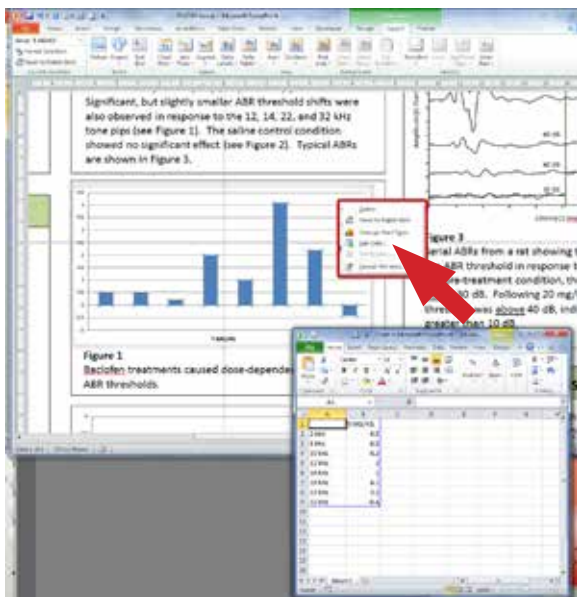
Significant, but slightly smaller ABR threshold shifts were also observed in response to the 12, 14, 22, and 32 kHz tone pips (see Figure 1). The saline control condition showed no significant effect (see Figure 2). Typical ABRs are shown in Figure 3.

Figure 1
Baclofen treatments caused dose-depende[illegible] ABR thresholds.

40 dB
30 dB

Figure 3
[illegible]erial ABRs from a rat showing t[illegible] ABR threshold in response t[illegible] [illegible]re-treatment condition, th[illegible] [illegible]0 dB. Following 20 mg/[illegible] threshold was above 40 dB, ind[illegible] greater than 10 dB.

| | A | B |
|---|---|---|
| 1 | | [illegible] |
| 2 | 2 kHz | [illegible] |
| 3 | 4 kHz | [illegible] |
| 4 | 8 kHz | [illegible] |
| 5 | 12 kHz | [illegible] |
| 6 | 14 kHz | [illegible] |
| 7 | 16 kHz | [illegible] |
| 8 | 22 kHz | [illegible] |
| 9 | 32 kHz | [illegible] |
| 10 | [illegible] kHz | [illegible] |

Sheet1